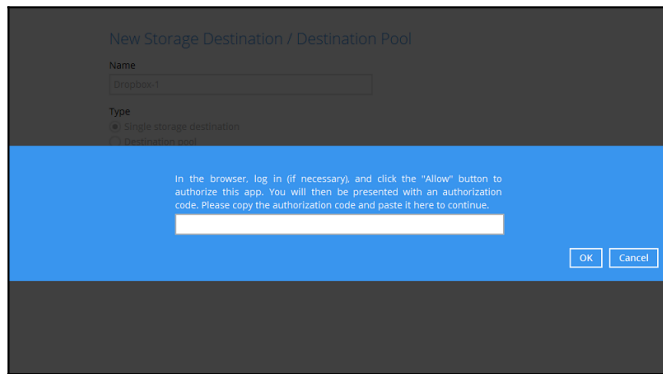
New Storage Destination / Destination Pool

Name

Dropbox-1

Type

Single storage destination

Destination pool

In the browser, log in (if necessary), and click the "Allow" button to authorize this app. You will then be presented with an authorization code. Please copy the authorization code and paste it here to continue.

OK

Cancel